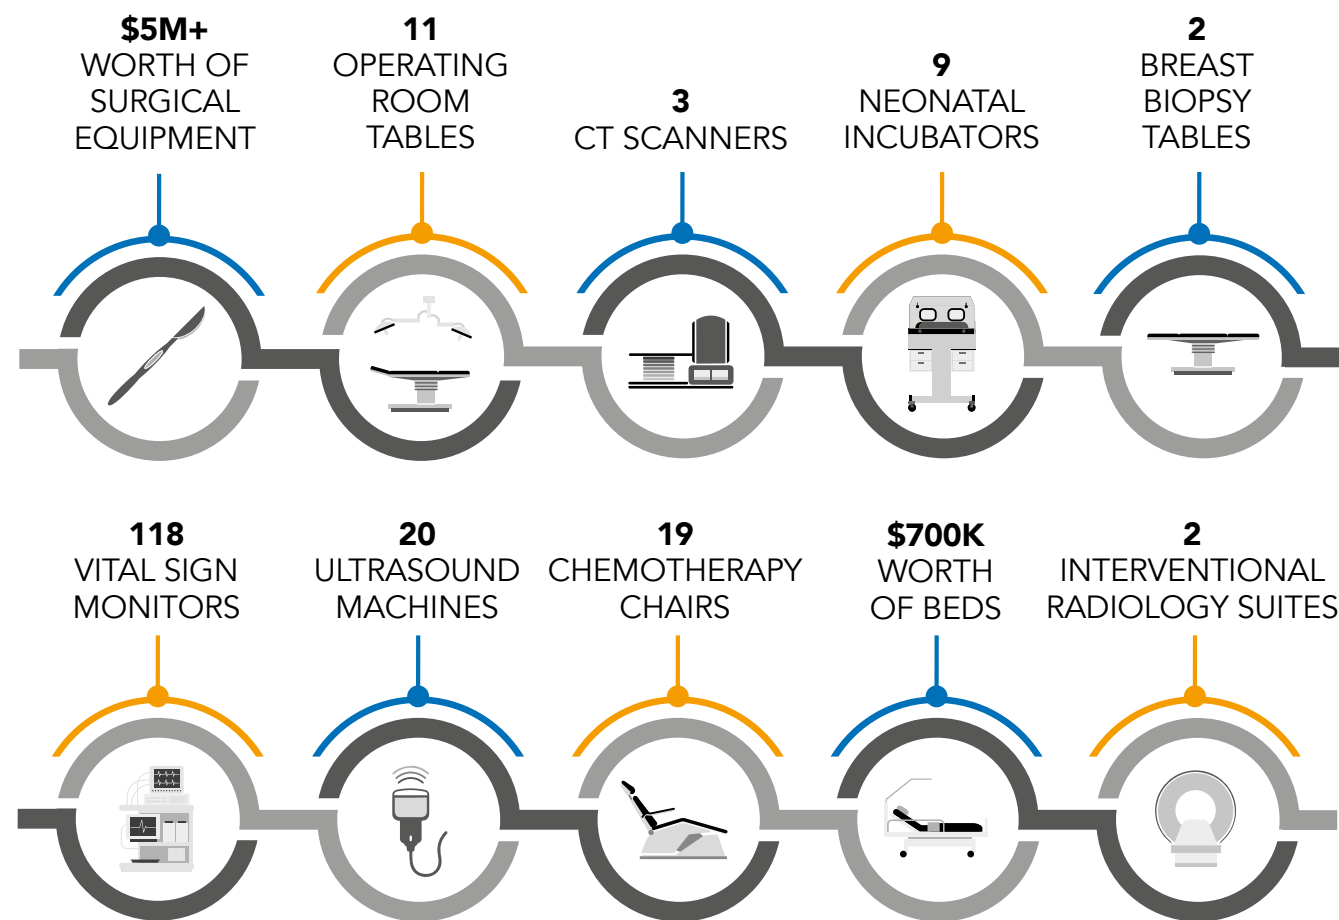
**$5M+**
WORTH OF SURGICAL EQUIPMENT

**11**
OPERATING ROOM TABLES

**3**
CT SCANNERS

**9**
NEONATAL INCUBATORS

**2**
BREAST BIOPSY TABLES

**118**
VITAL SIGN MONITORS

**20**
ULTRASOUND MACHINES

**19**
CHEMOTHERAPY CHAIRS

**$700K**
WORTH OF BEDS

**2**
INTERVENTIONAL RADIOLOGY SUITES